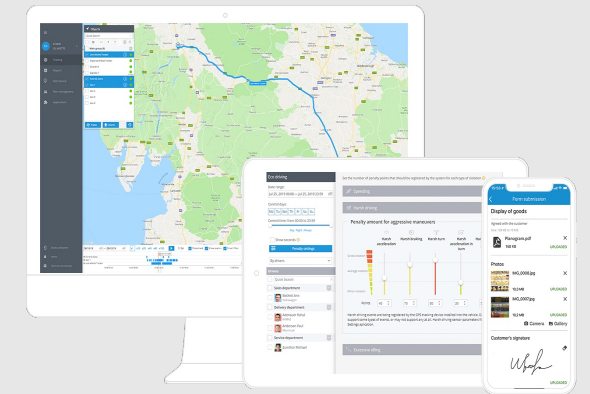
Eco driving

Speeding

Harsh driving

Penalty amount for aggressive maneuvers

Harsh acceleration

Harsh braking

Harsh turn

Harsh acceleration in turn

Norms

Penalty settings

Drivers

Sales department

Delivery department

Service department

Excessive idling

Form submission

Display of goods

Planogram.pdf

UPLOADED

Photos

IMG_0000.jpg

IMG_0000.jpg

UPLOADED

UPLOADED

Camera

Gallery

Customer's signature

UPLOADED